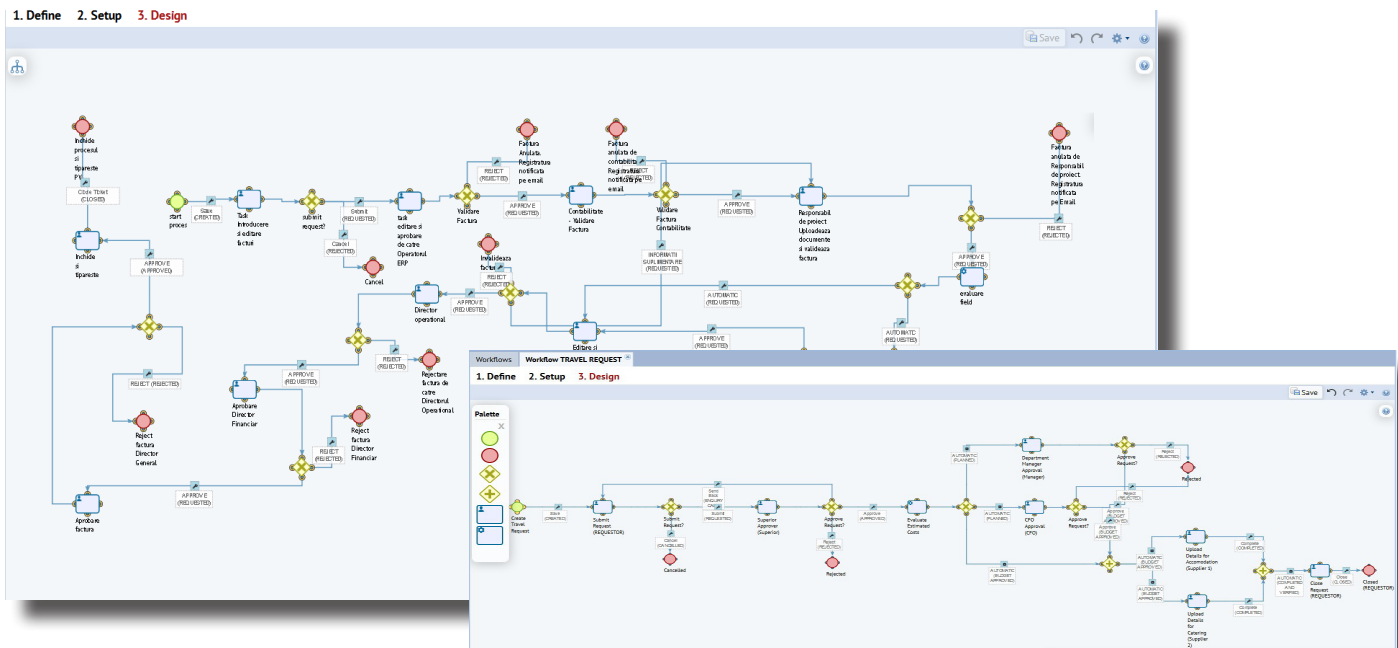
1. Define 2. Setup 3. Design

Save

Inchide procesul si tipareste PV

Close Ticket (CLOSED)

Inchide si tipareste

APPROVE (APPROVED)

start proces

Save (CREATED)

Task Introducere si editare facturi

submit request?

Submit (REQUESTED)

Cancel (REJECTED)

Cancel

task editare si aprobare de catre Operational ERP

REJECT (REJECTED)

Validare Factura

Factura anulata. Registratura notificata pe email

APPROVE (REQUESTED)

Contabilitate - Validare Factura

Factura anulata de contabilitate. Registratura notificata pe email

REJECT (REJECTED)

Validare Factura Contabilitate

APPROVE (REQUESTED)

Responsabil de proiect Uploadeaza documente si valideaza factura

Factura anulata de Responsabil de proiect. Registratura notificata pe Email

REJECT (REJECTED)

APPROVE (REQUESTED)

Invalideaza factura

REJECT (REJECTED)

INFORMATII SUPLIMENTARE (REQUESTED)

AUTOMATIC (REQUESTED)

evaluare field

Director operational

APPROVE (REQUESTED)

Editare si

AUTOMATIC (REQUESTED)

APPROVE (REQUESTED)

REJECT (REJECTED)

Rejectare factura de catre Directorul Operational

REJECT (REJECTED)

APPROVE (REQUESTED)

Aprobare Director Financiar

Reject factura Director General

REJECT (REJECTED)

Reject factura Director Financiar

APPROVE (REQUESTED)

Aprobare factura

Workflows Workflow TRAVEL REQUEST

1. Define 2. Setup 3. Design

Save

Palette

Create Travel Request

Save (CREATED)

Submit Request (REQUESTOR)

Submit Request?

Send Back (INQUIRY CAN...)

Submit (REQUESTED)

Cancel (CANCELLED)

Cancelled

Superior Approver (Superior)

Approve Request?

Reject (REJECTED)

Rejected

Approve (APPROVED)

Evaluate Estimated Costs

AUTOMATIC (PLANNED)

Department Manager Approval (Manager)

Approve Request?

Reject (REJECTED)

Rejected

AUTOMATIC (PLANNED)

CFO Approval (CFO)

Approve Request?

Reject (REJECTED)

Approve (BUDGET APPROVED)

Approve (BUDGET APPROVED)

AUTOMATIC (BUDGET APPROVED)

AUTOMATIC (BUDGET APPROVED)

AUTOMATIC (BUDGET APPROVED)

Upload Details for Accomodation (Supplier 1)

Complete (COMPLETED)

Upload Details for Catering (Supplier 2)

Complete (COMPLETED)

AUTOMATIC (COMPLETED AND VERIFIED)

Close Request (REQUESTOR)

Close (CLOSED)

Closed (REQUESTOR)